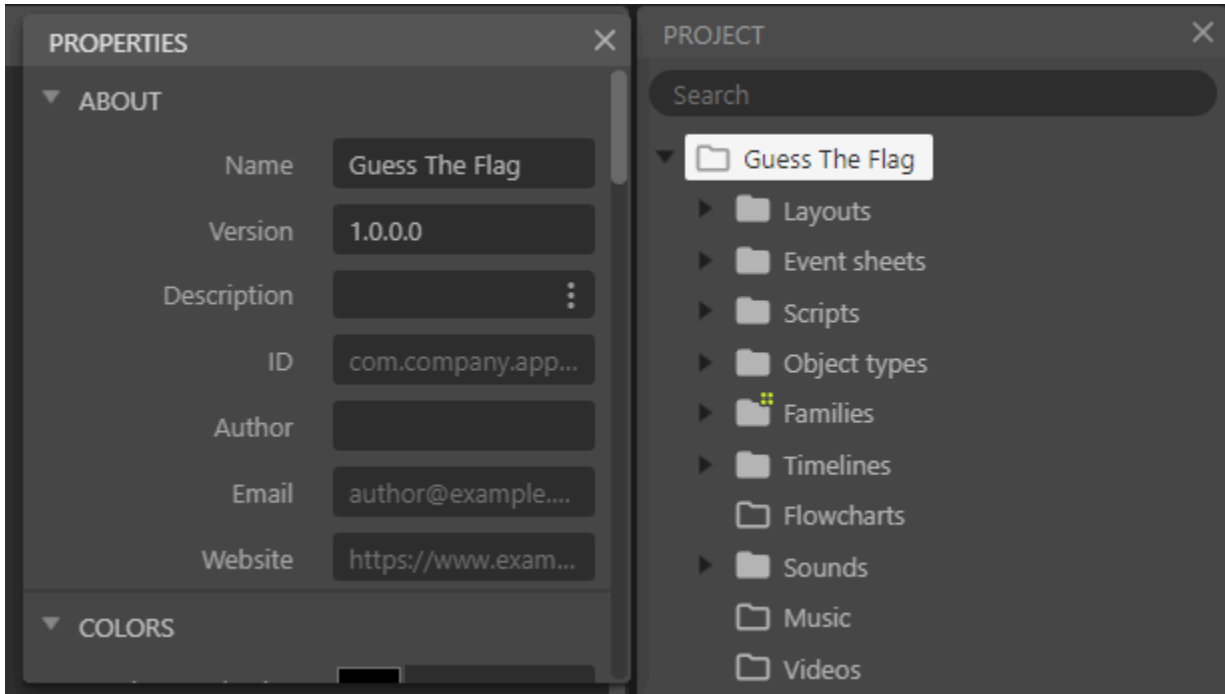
PROPERTIES

ABOUT

Name Guess The Flag

Version 1.0.0.0

Description

ID com.company.app...

Author

Email author@example....

Website https://www.exam...

COLORS

PROJECT

Search

Guess The Flag

Layouts

Event sheets

Scripts

Object types

Families

Timelines

Flowcharts

Sounds

Music

Videos